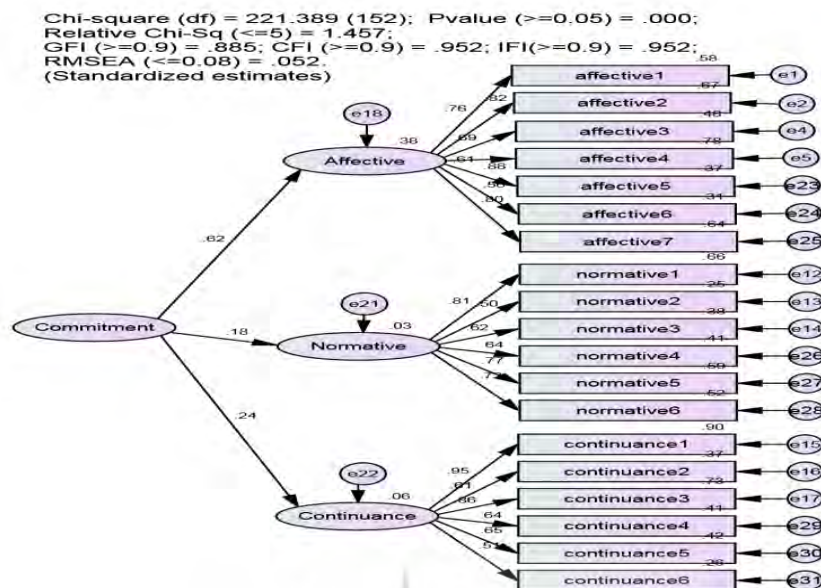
Chi-square (df) = 221.389 (152); Pvalue (>=0.05) = .000;
Relative Chi-Sq (<=5) = 1.457;
GFI (>=0.9) = .885; CFI (>=0.9) = .952; IFI(>=0.9) = .952;
RMSEA (<=0.08) = .052.
(Standardized estimates)

.58
affective1
e1
.67
affective2
e2
.48
affective3
e4
.78
affective4
e5
.37
affective5
e23
.31
affective6
e24
.64
affective7
e25

e18
.38
Affective
.76
.82
.69
.61
.88
.56
.80

.62

.66
normative1
e12
.25
normative2
e13
.38
normative3
e14
.41
normative4
e26
.59
normative5
e27
.52
normative6
e28

e21
.03
Normative
.81
.50
.62
.64
.77
.72

Commitment
.18

.24

.90
continuance1
e15
.37
continuance2
e16
.73
continuance3
e17
.41
continuance4
e29
.42
continuance5
e30
.26
continuance6
e31

e22
.06
Continuance
.95
.61
.86
.64
.65
.51